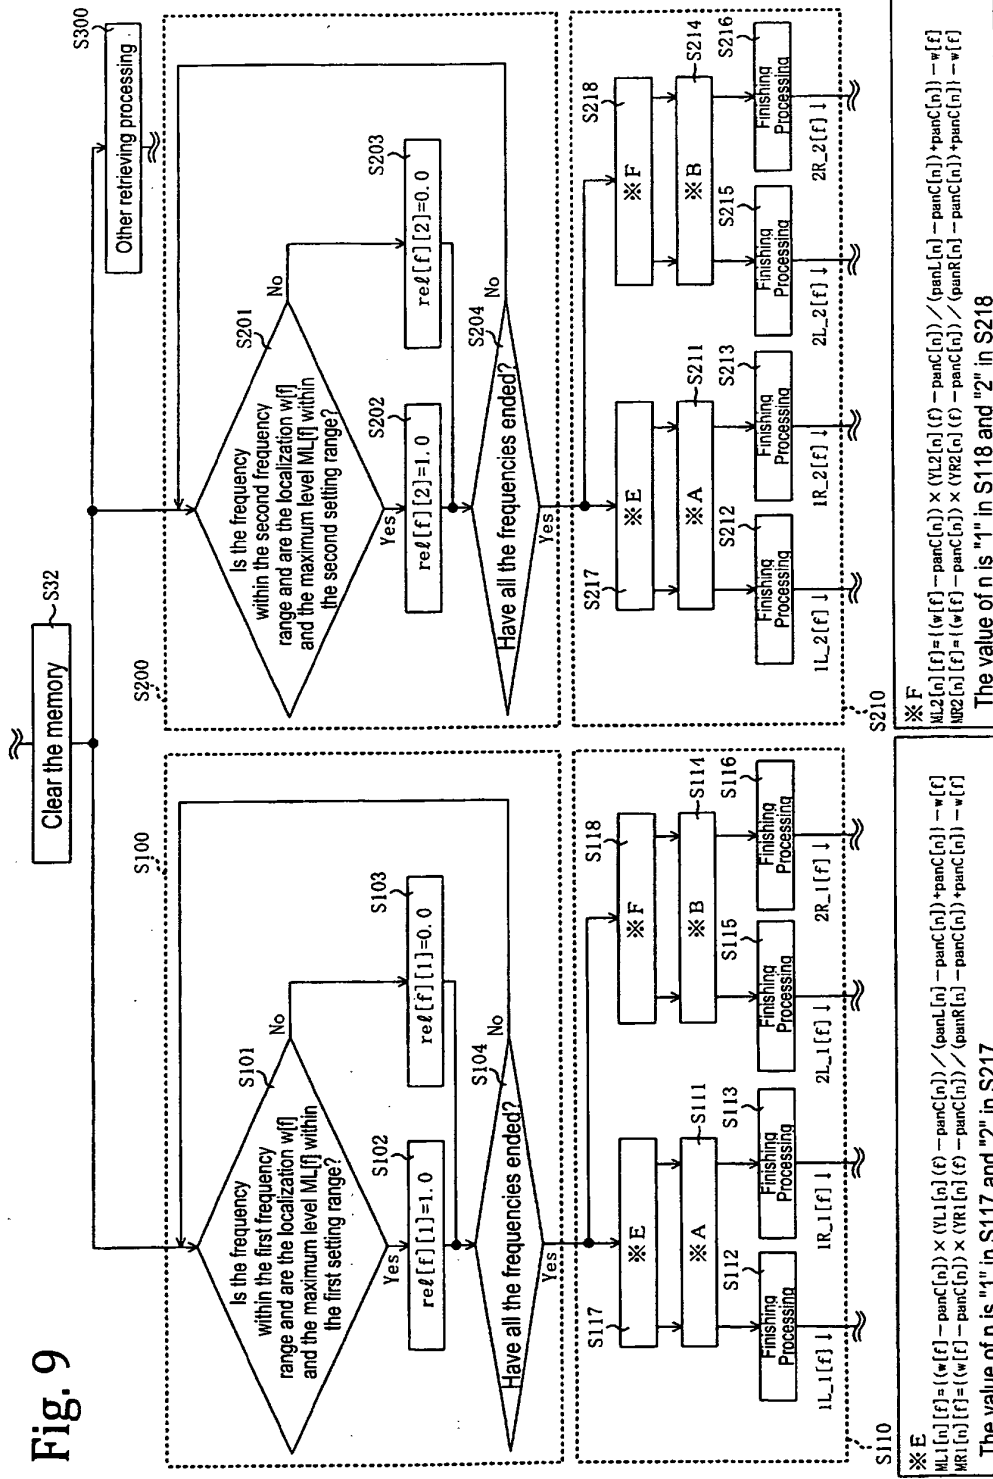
Fig. 9

Clear the memory S32

S100

S101
Is the frequency within the first frequency range and are the localization w[f] and the maximum level ML[f] within the first setting range?

Yes
S102
$re\ell[f][1]=1.0$

No
S103
$re\ell[f][1]=0.0$

S104
Have all the frequencies ended?
Yes
No

S110

S117
※E
※A
S111

S118
※F
※B
S114

S112
Finishing Processing
1L_1[f]↓

S113
Finishing Processing
1R_1[f]↓

S115
Finishing Processing
2L_1[f]↓

S116
Finishing Processing
2R_1[f]↓

※E
ML1[n][f]={(w[f]−panC[n])×(YL1[n](f)−panC[n])/(panL[n]−panC[n])+panC[n]}−w[f]
MR1[n][f]={(w[f]−panC[n])×(YR1[n](f)−panC[n])/(panR[n]−panC[n])+panC[n]}−w[f]
The value of n is "1" in S117 and "2" in S217

S200

S201
Is the frequency within the second frequency range and are the localization w[f] and the maximum level ML[f] within the second setting range?

Yes
S202
$re\ell[f][2]=1.0$

No
S203
$re\ell[f][2]=0.0$

S204
Have all the frequencies ended?
Yes
No

S210

S217
※E
※A
S211

S218
※F
※B
S214

S212
Finishing Processing
1L_2[f]↓

S213
Finishing Processing
1R_2[f]↓

S215
Finishing Processing
2L_2[f]↓

S216
Finishing Processing
2R_2[f]↓

※F
ML2[n][f]={(w[f]−panC[n])×(YL2[n](f)−panC[n])/(panL[n]−panC[n])+panC[n]}−w[f]
MR2[n][f]={(w[f]−panC[n])×(YR2[n](f)−panC[n])/(panR[n]−panC[n])+panC[n]}−w[f]
The value of n is "1" in S118 and "2" in S218

S300
Other retrieving processing